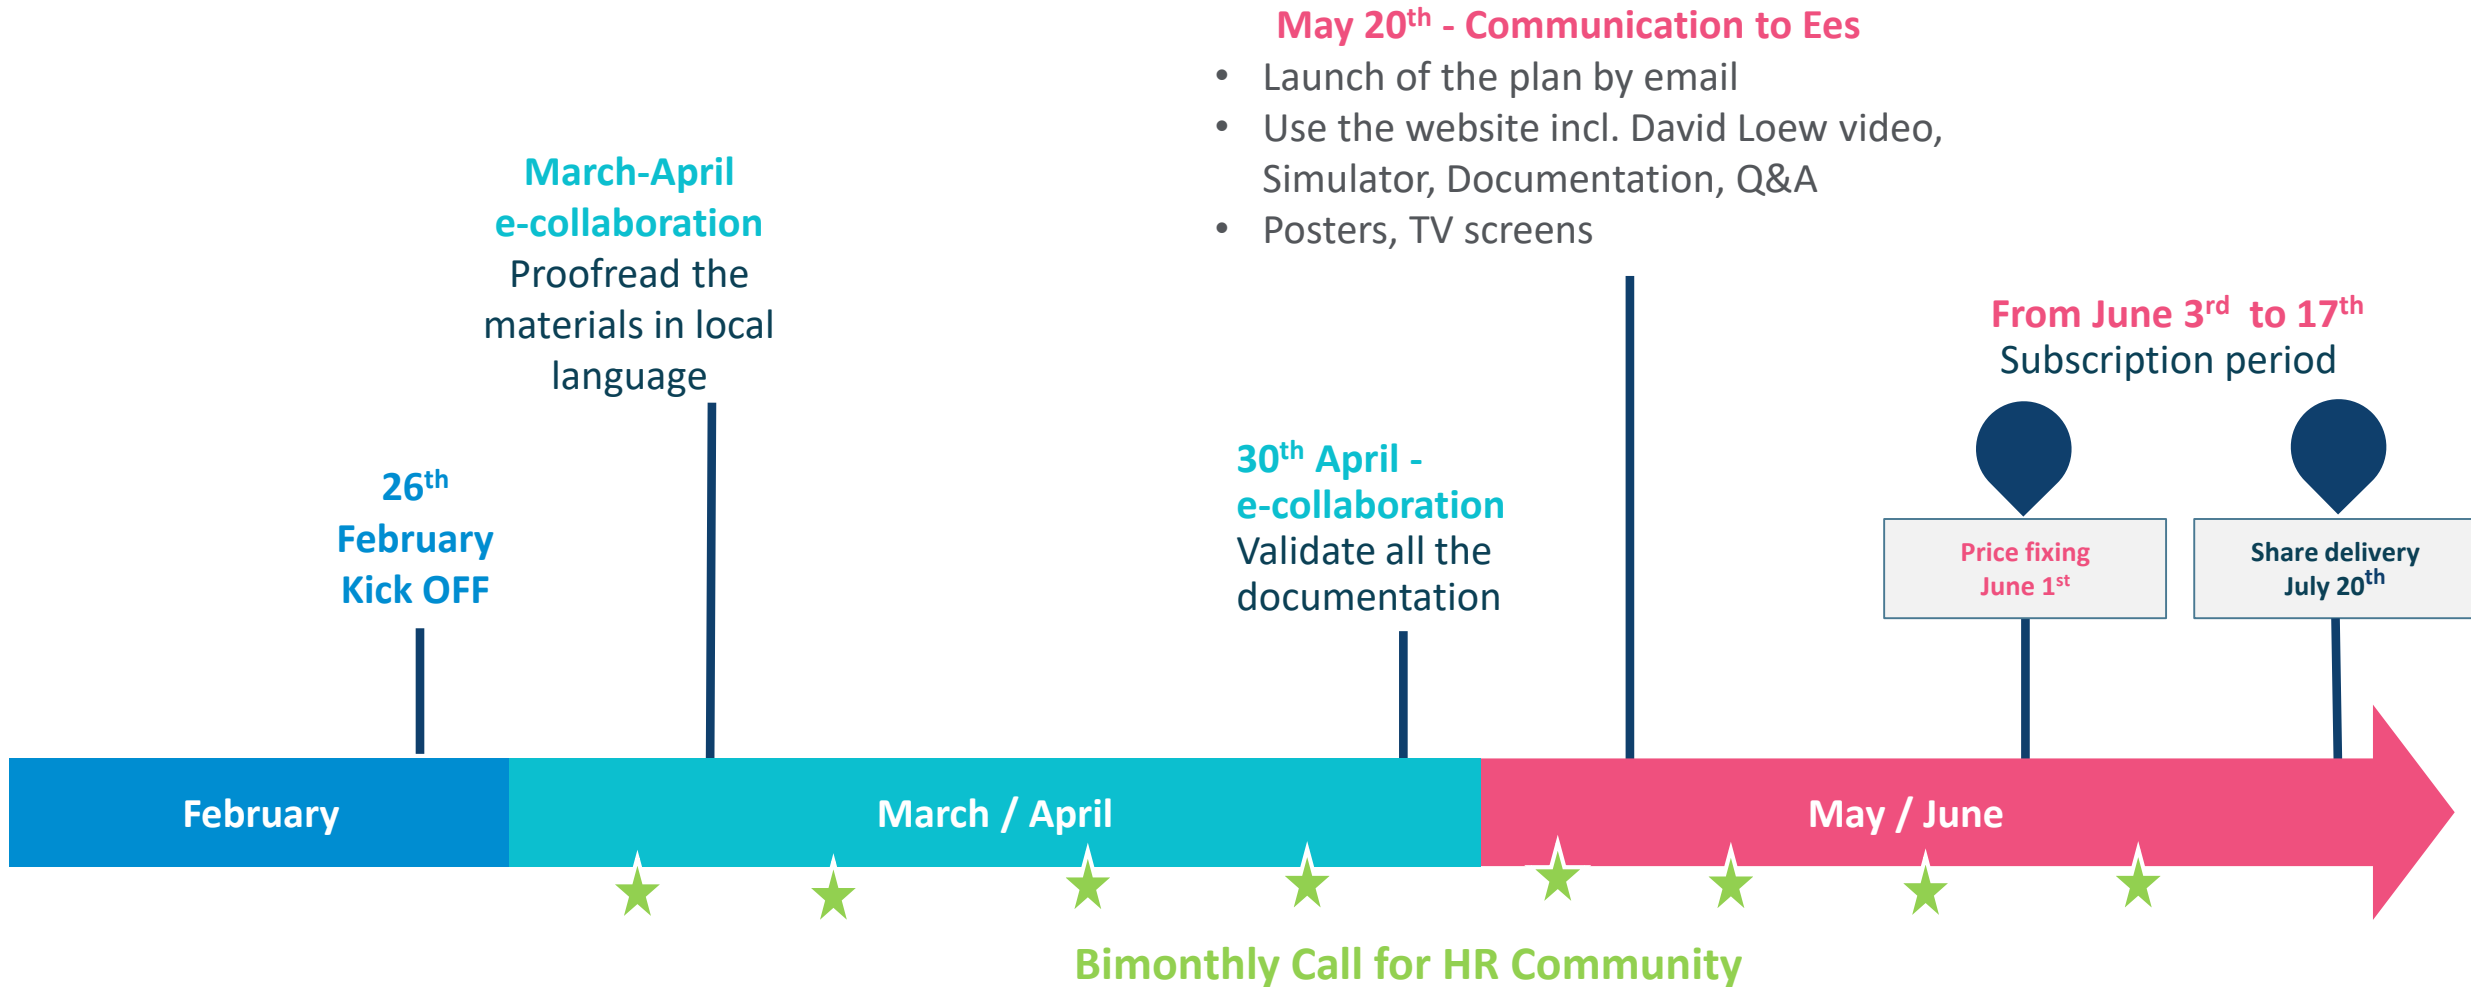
May $20^{th}$ - Communication to Ees
• Launch of the plan by email
• Use the website incl. David Loew video, Simulator, Documentation, Q&A
• Posters, TV screens

March-April
e-collaboration
Proofread the materials in local language

From June $3^{rd}$ to $17^{th}$
Subscription period

$26^{th}$
February
Kick OFF

$30^{th}$ April -
e-collaboration
Validate all the documentation

Price fixing
June $1^{st}$

Share delivery
July $20^{th}$

February

March / April

May / June

Bimonthly Call for HR Community